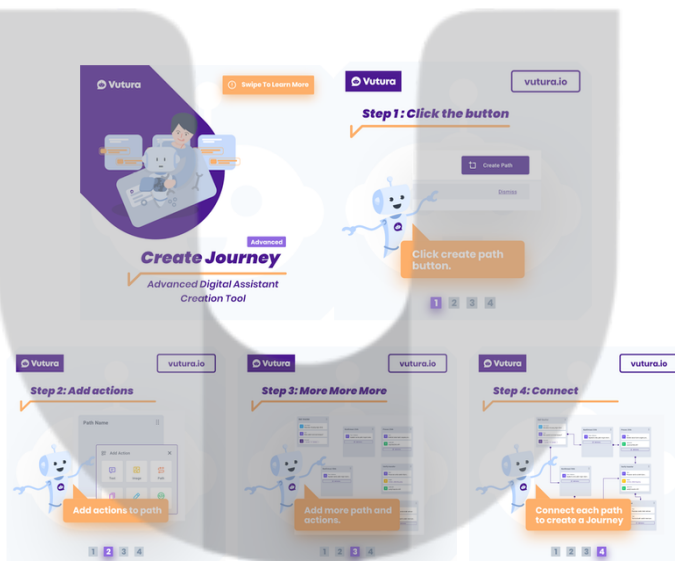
Vutura

Swipe To Learn More

Advanced

Create Journey

Advanced Digital Assistant Creation Tool

Vutura

vutura.io

Step 1 : Click the button

Create Path

Dismiss

Click create path button.

1 2 3 4

Vutura

vutura.io

Step 2: Add actions

Path Name

Add Action

Add actions to path

1 2 3 4

Vutura

vutura.io

Step 3: More More More

Add more path and actions.

1 2 3 4

Vutura

vutura.io

Step 4: Connect

Connect each path to create a Journey

1 2 3 4